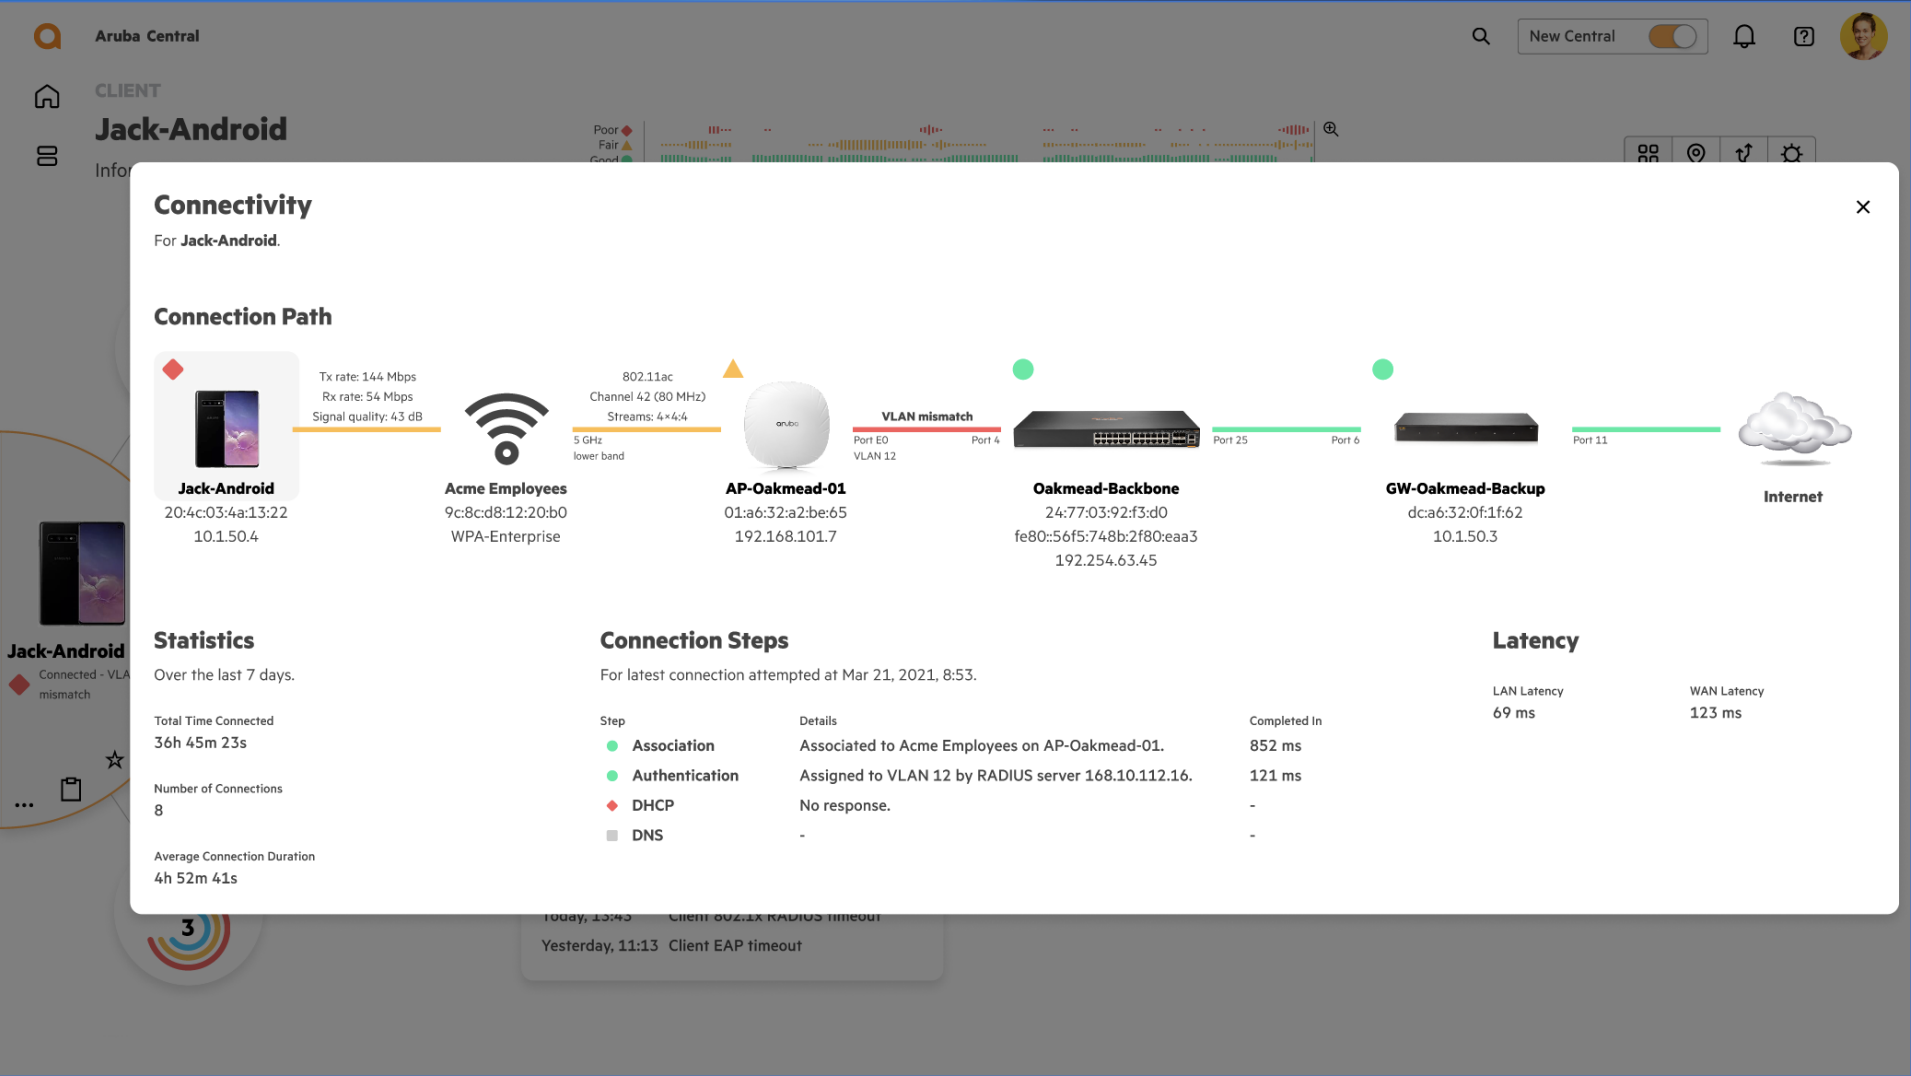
Aruba Central

New Central

CLIENT

Jack-Android

Info

Poor
Fair
Good

Connectivity

For **Jack-Android**.

Connection Path

Tx rate: 144 Mbps
Rx rate: 54 Mbps
Signal quality: 43 dB

802.11ac
Channel 42 (80 MHz)
Streams: 4×4:4

5 GHz
lower band

VLAN mismatch

Port E0
VLAN 12

Port 4

Port 25

Port 6

Port 11

Jack-Android
20:4c:03:4a:13:22
10.1.50.4

Acme Employees
9c:8c:d8:12:20:b0
WPA-Enterprise

aruba

AP-Oakmead-01
01:a6:32:a2:be:65
192.168.101.7

Oakmead-Backbone
24:77:03:92:f3:d0
fe80::56f5:748b:2f80:eaa3
192.254.63.45

GW-Oakmead-Backup
dc:a6:32:0f:1f:62
10.1.50.3

Internet

Statistics

Over the last 7 days.

Total Time Connected
36h 45m 23s

Number of Connections
8

Average Connection Duration
4h 52m 41s

Connection Steps

For latest connection attempted at Mar 21, 2021, 8:53.

| Step | Details | Completed In |
|---|---|---|
| Association | Associated to Acme Employees on AP-Oakmead-01. | 852 ms |
| Authentication | Assigned to VLAN 12 by RADIUS server 168.10.112.16. | 121 ms |
| DHCP | No response. | - |
| DNS | - | - |

Latency

LAN Latency
69 ms

WAN Latency
123 ms

Jack-Android
Connected - VLA
mismatch

...

3

Today, 13:43 Client 802.1X RADIUS timeout
Yesterday, 11:13 Client EAP timeout